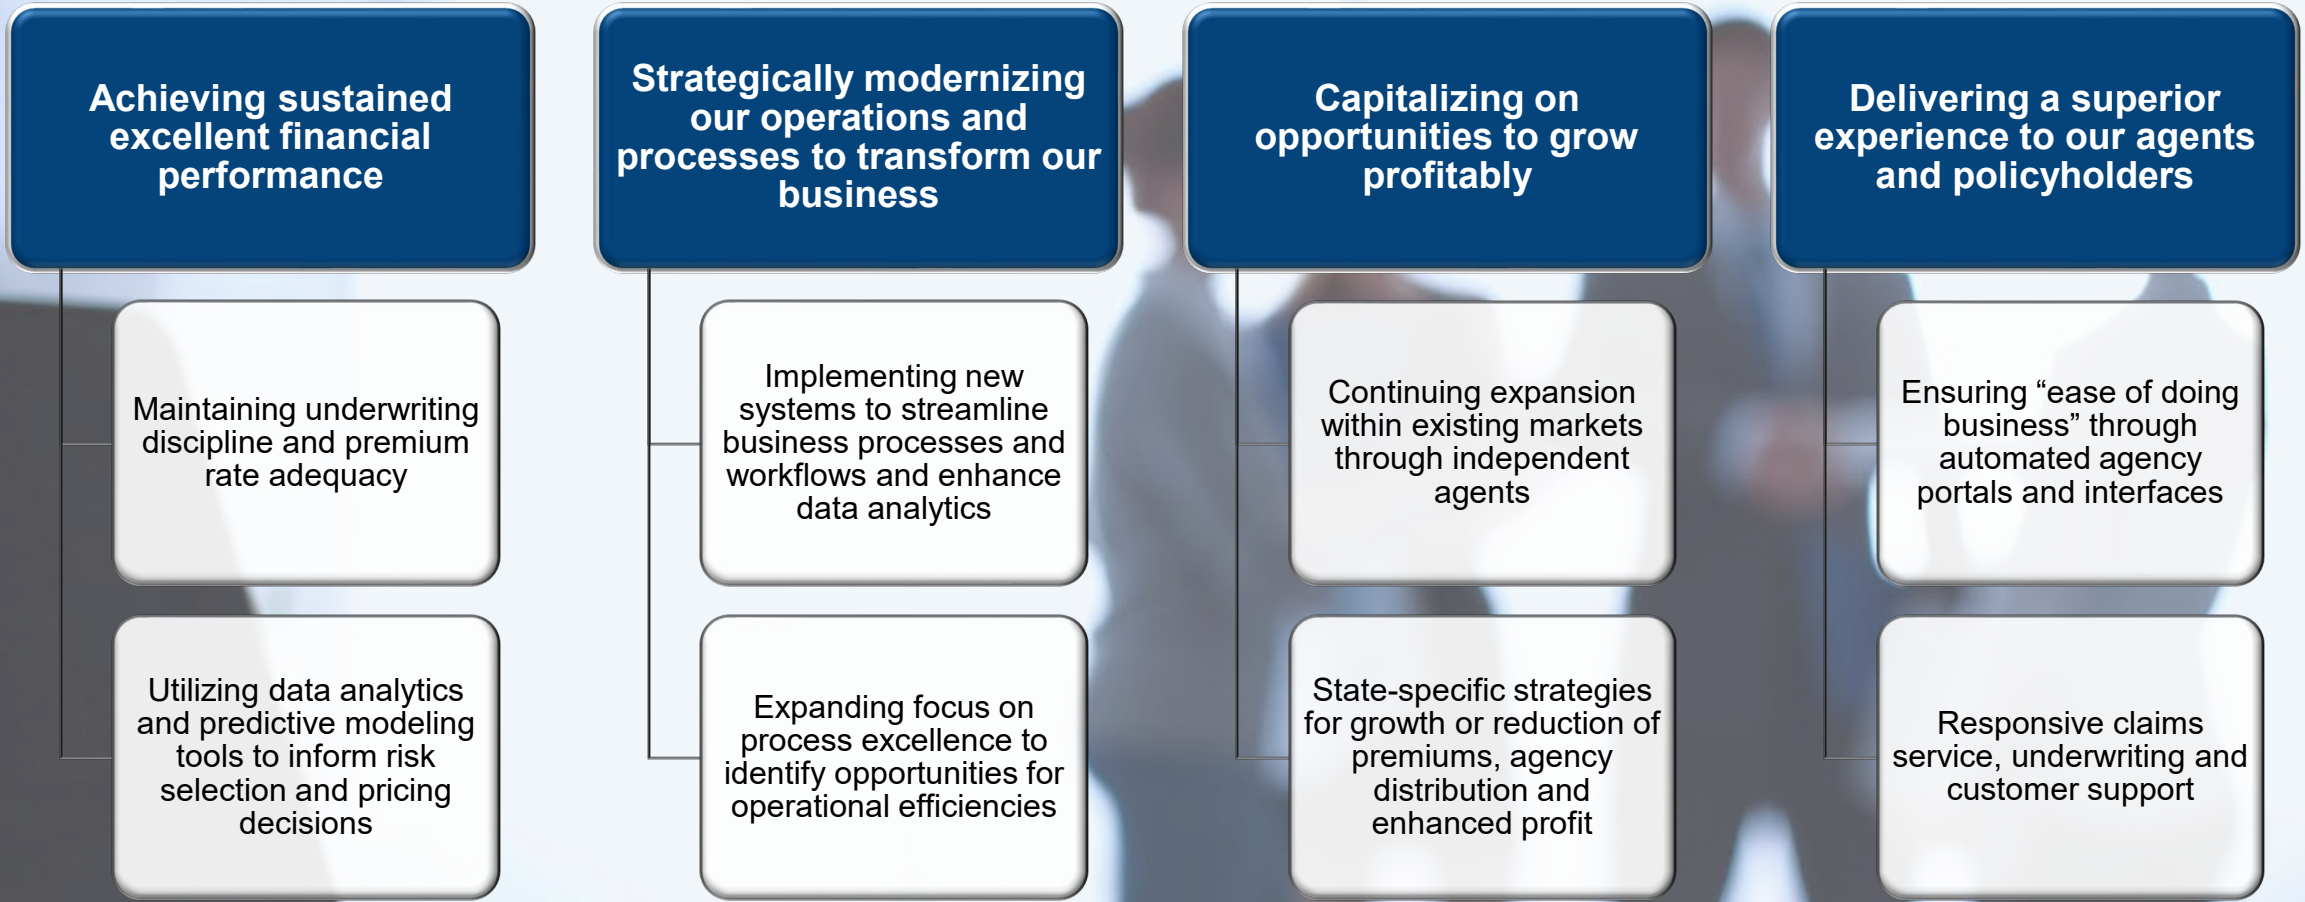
Achieving sustained excellent financial performance

Maintaining underwriting discipline and premium rate adequacy

Utilizing data analytics and predictive modeling tools to inform risk selection and pricing decisions

Strategically modernizing our operations and processes to transform our business

Implementing new systems to streamline business processes and workflows and enhance data analytics

Expanding focus on process excellence to identify opportunities for operational efficiencies

Capitalizing on opportunities to grow profitably

Continuing expansion within existing markets through independent agents

State-specific strategies for growth or reduction of premiums, agency distribution and enhanced profit

Delivering a superior experience to our agents and policyholders

Ensuring “ease of doing business” through automated agency portals and interfaces

Responsive claims service, underwriting and customer support